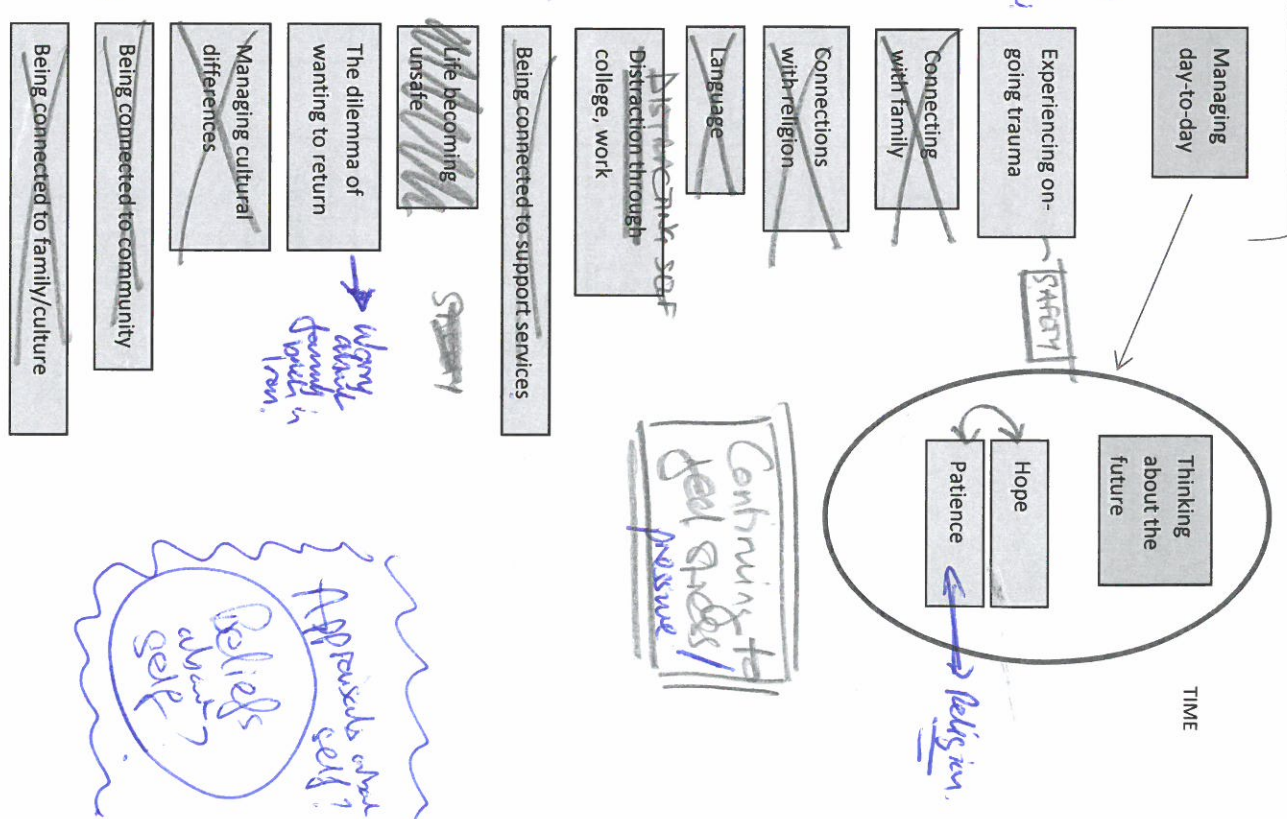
Managing day-to-day

Experiencing ongoing trauma

SAFETY

Connecting with family

Connections with religion

Language

Distraction through college, work

DISTRACTING SELF

Being connected to support services

Life becoming unsafe

SAFETY

The dilemma of wanting to return

Worry about family in Iran.

Managing cultural differences

Being connected to community

Being connected to family/culture

Thinking about the future

Hope

Patience

Religion.

TIME

Continuing to feel stress/ pressure

Appraisals about self?

Beliefs about self?